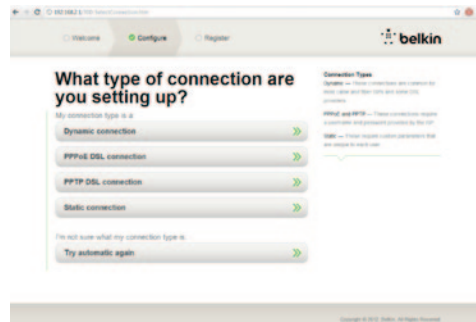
← → C 192.168.2.1/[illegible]

Welcome Configure Register

belkin

What type of connection are you setting up?

My connection type is a:

Dynamic connection

PPPoE DSL connection

PPTP DSL connection

Static connection

I'm not sure what my connection type is:

Try automatic again

Connection Types

Dynamic — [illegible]

PPPoE and PPTP — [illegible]

Static — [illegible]

Copyright © 2012 Belkin. All Rights Reserved.